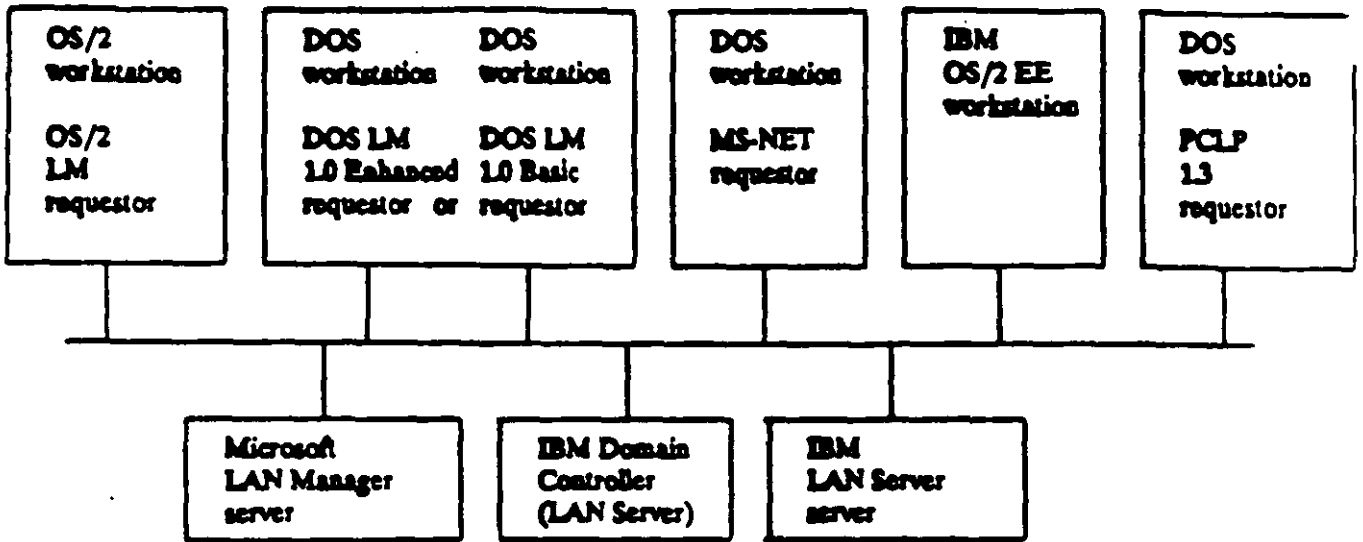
OS/2 workstation

OS/2 LM requestor

DOS workstation

DOS LM 1.0 Enhanced requestor or

DOS workstation

DOS LM 1.0 Basic requestor

DOS workstation

MS-NET requestor

IBM OS/2 EE workstation

DOS workstation

PCLP 1.3 requestor

Microsoft LAN Manager server

IBM Domain Controller (LAN Server)

IBM LAN Server server